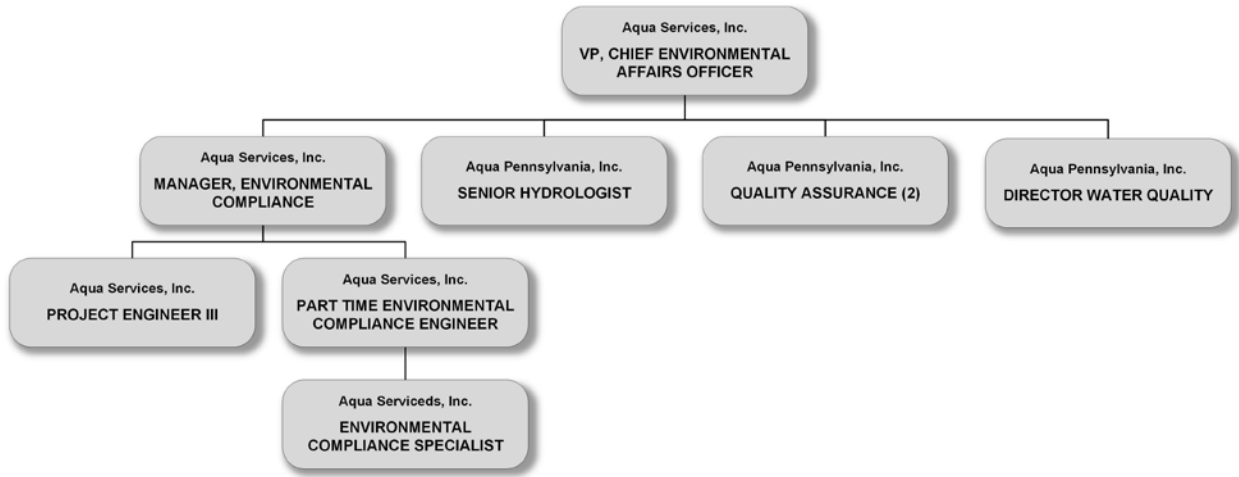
Aqua Services, Inc.
VP, CHIEF ENVIRONMENTAL AFFAIRS OFFICER

Aqua Services, Inc.
MANAGER, ENVIRONMENTAL COMPLIANCE

Aqua Pennsylvania, Inc.
SENIOR HYDROLOGIST

Aqua Pennsylvania, Inc.
QUALITY ASSURANCE (2)

Aqua Pennsylvania, Inc.
DIRECTOR WATER QUALITY

Aqua Services, Inc.
PROJECT ENGINEER III

Aqua Services, Inc.
PART TIME ENVIRONMENTAL COMPLIANCE ENGINEER

Aqua Serviceds, Inc.
ENVIRONMENTAL COMPLIANCE SPECIALIST